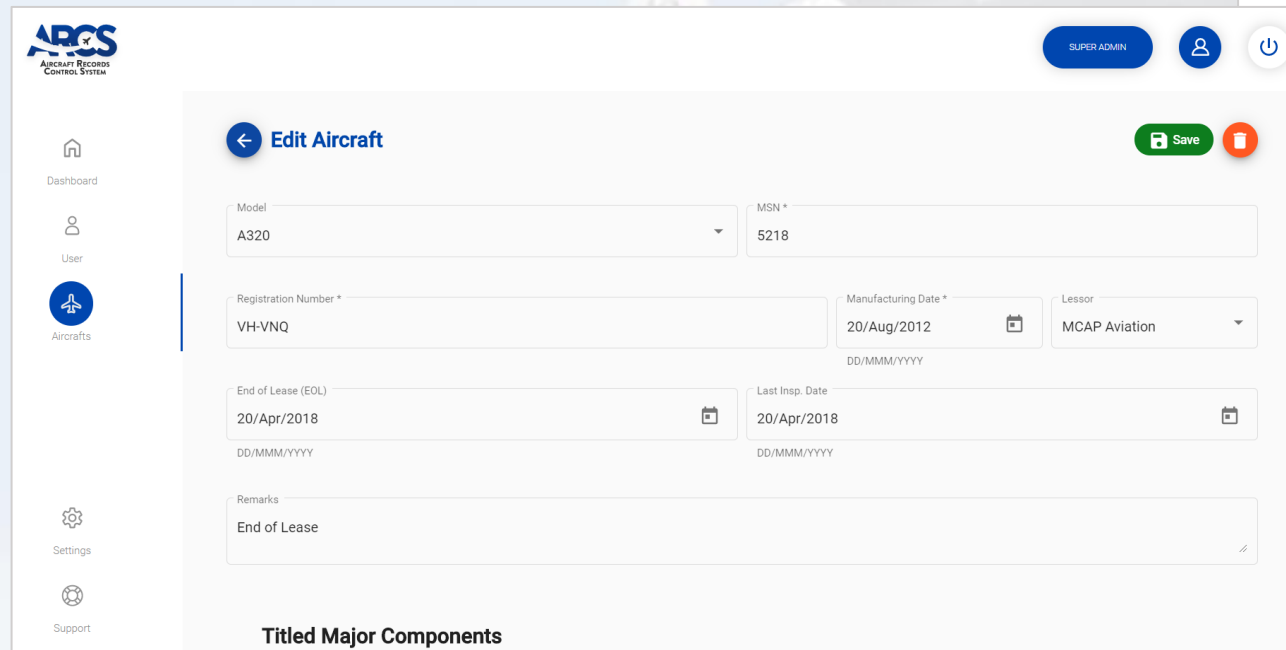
ARCS
Aircraft Records Control System

SUPER ADMIN

Dashboard

User

Aircrafts

Settings

Support

Edit Aircraft

Save

Model
A320

MSN *
5218

Registration Number *
VH-VNQ

Manufacturing Date *
20/Aug/2012
DD/MMM/YYYY

Lessor
MCAP Aviation

End of Lease (EOL)
20/Apr/2018
DD/MMM/YYYY

Last Insp. Date
20/Apr/2018
DD/MMM/YYYY

Remarks
End of Lease

Titled Major Components